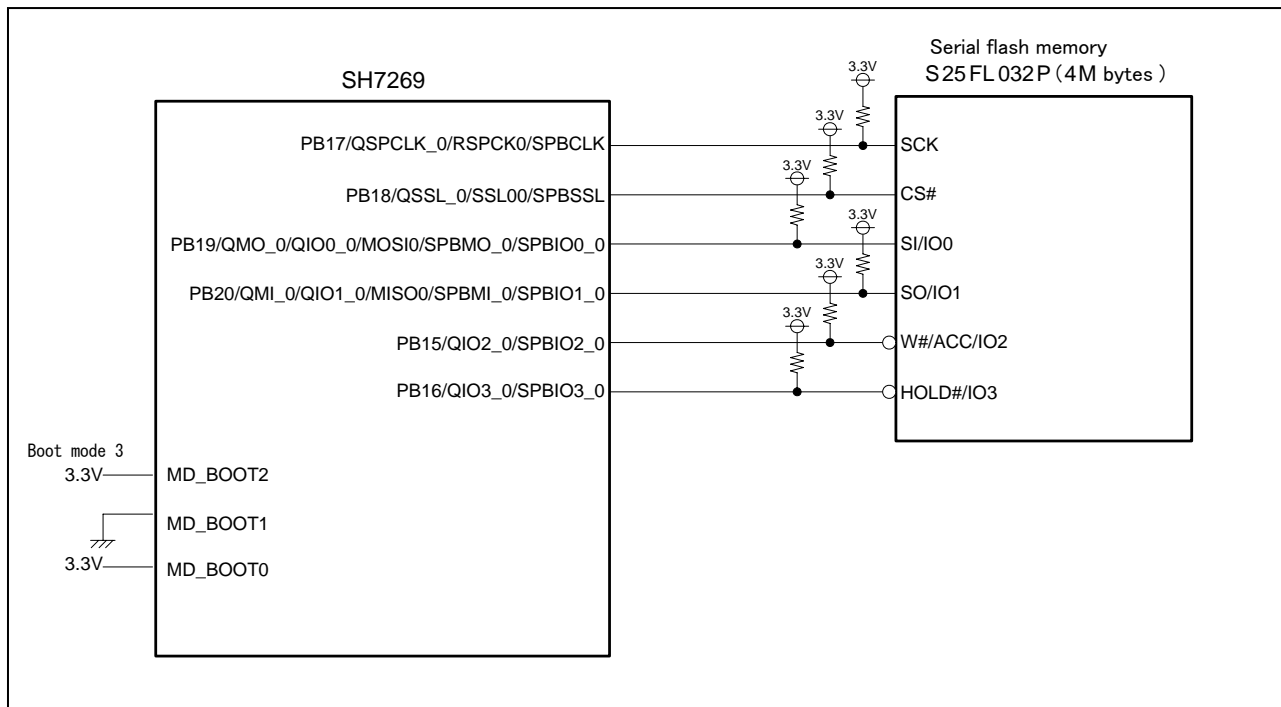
Serial flash memory
S25FL032P (4M bytes)

SH7269

3.3V
3.3V
3.3V
3.3V
3.3V
3.3V

PB17/QSPCLK_0/RSPCK0/SPBCLK
SCK
PB18/QSSL_0/SSL00/SPBSSL
CS#
PB19/QMO_0/QIO0_0/MOSI0/SPBMO_0/SPBIO0_0
SI/IO0
PB20/QMI_0/QIO1_0/MISO0/SPBMI_0/SPBIO1_0
SO/IO1
PB15/QIO2_0/SPBIO2_0
W#/ACC/IO2
PB16/QIO3_0/SPBIO3_0
HOLD#/IO3

Boot mode 3
3.3V
MD_BOOT2
MD_BOOT1
3.3V
MD_BOOT0